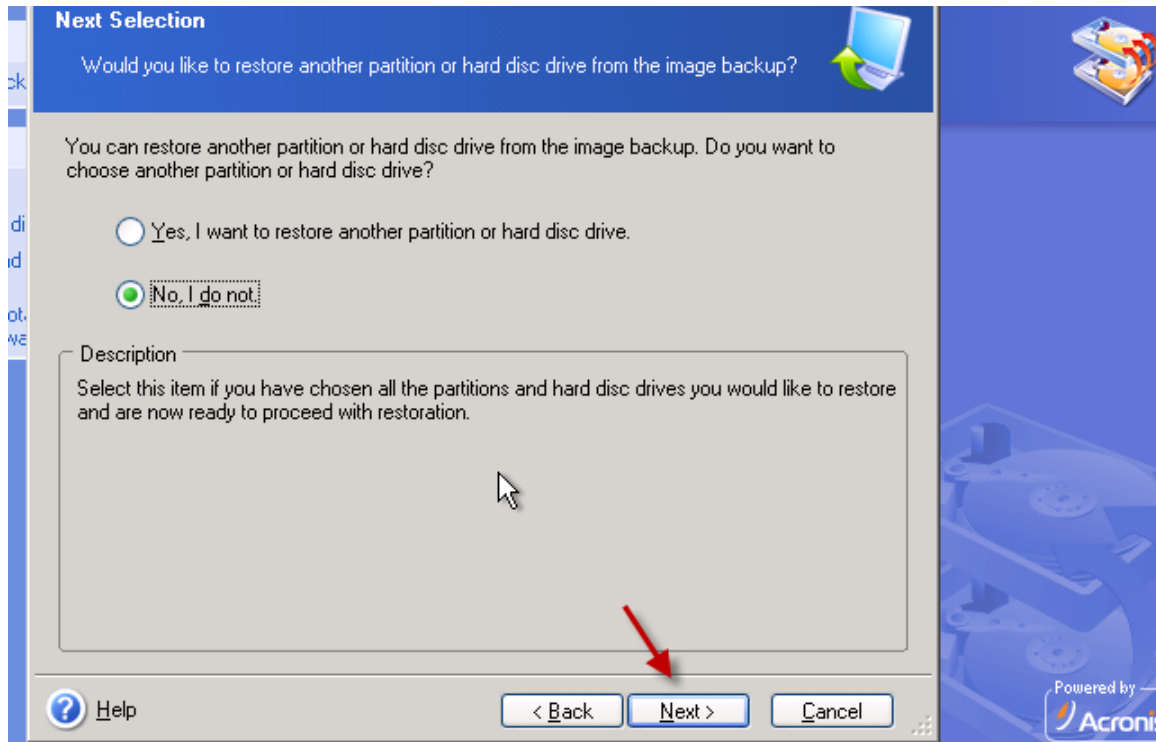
ck

di
id

ot.
wa

Next Selection

Would you like to restore another partition or hard disc drive from the image backup?

You can restore another partition or hard disc drive from the image backup. Do you want to choose another partition or hard disc drive?

Yes, I want to restore another partition or hard disc drive.

No, I do not.

Description

Select this item if you have chosen all the partitions and hard disc drives you would like to restore and are now ready to proceed with restoration.

Help

< Back

Next >

Cancel

Powered by

Acronis